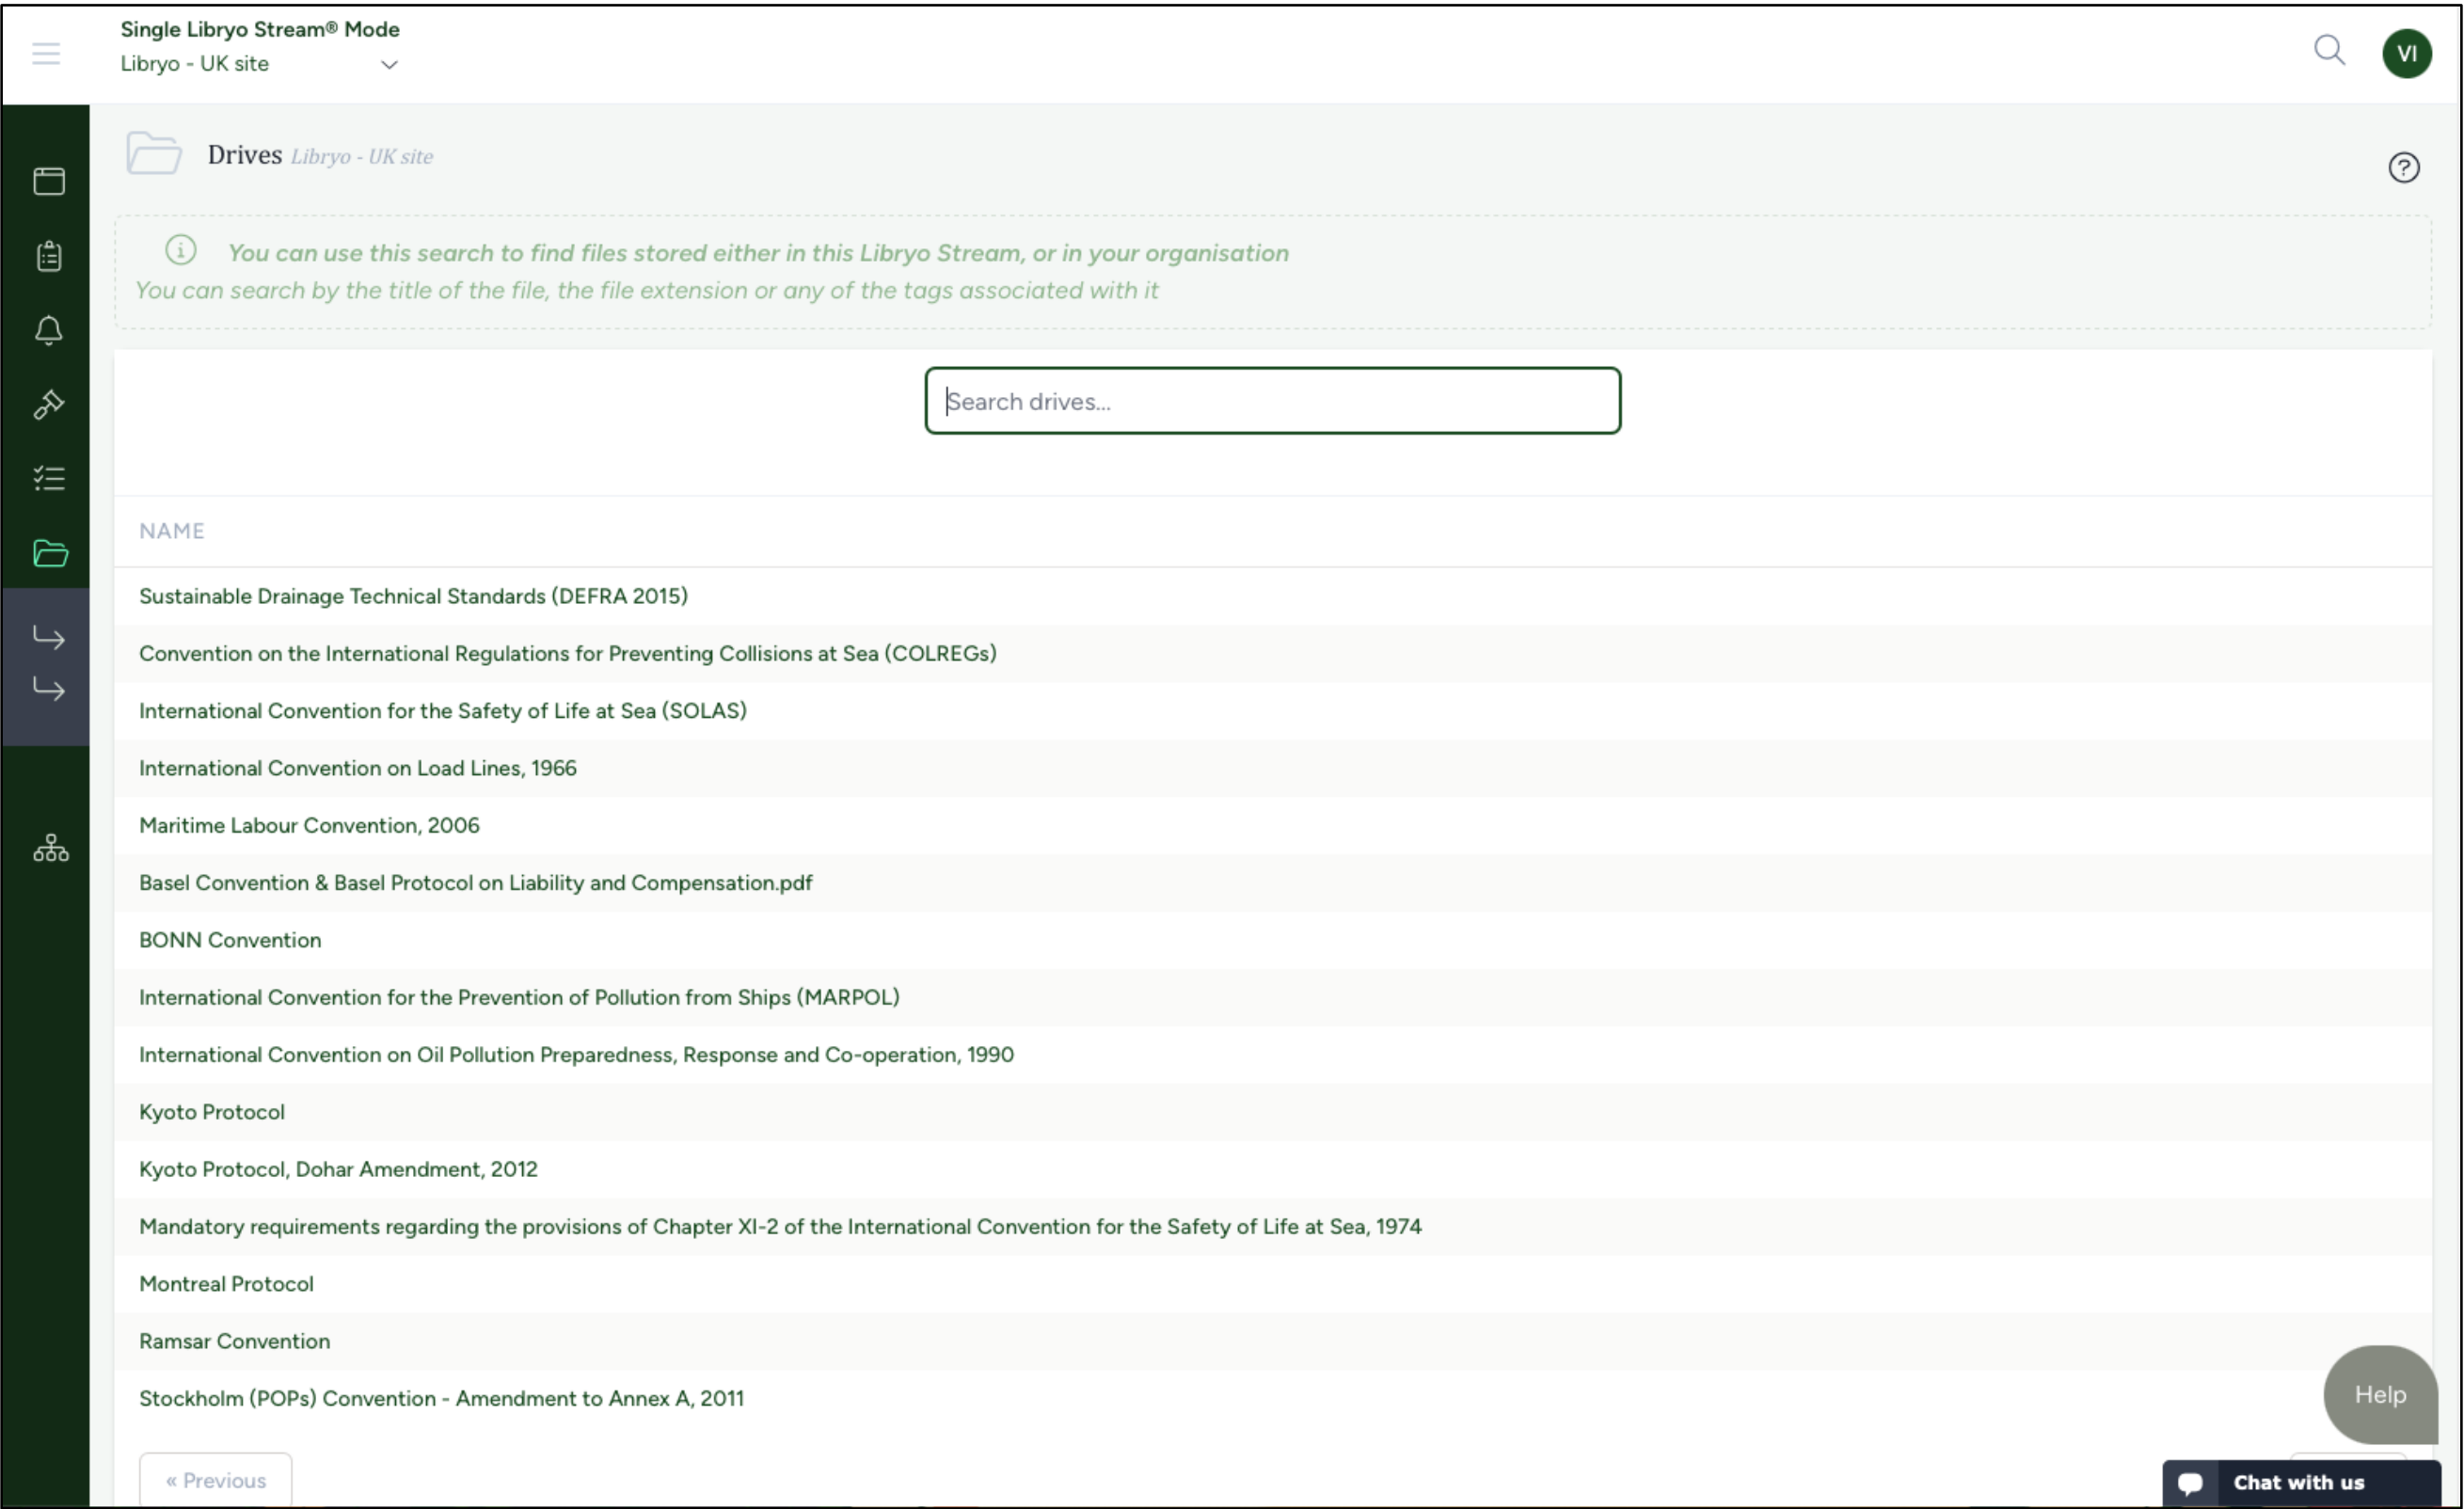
Single Libryo Stream® Mode
Libryo - UK site

VI

Drives Libryo - UK site

You can use this search to find files stored either in this Libryo Stream, or in your organisation
You can search by the title of the file, the file extension or any of the tags associated with it

Search drives...

NAME

Sustainable Drainage Technical Standards (DEFRA 2015)

Convention on the International Regulations for Preventing Collisions at Sea (COLREGs)

International Convention for the Safety of Life at Sea (SOLAS)

International Convention on Load Lines, 1966

Maritime Labour Convention, 2006

Basel Convention & Basel Protocol on Liability and Compensation.pdf

BONN Convention

International Convention for the Prevention of Pollution from Ships (MARPOL)

International Convention on Oil Pollution Preparedness, Response and Co-operation, 1990

Kyoto Protocol

Kyoto Protocol, Dohar Amendment, 2012

Mandatory requirements regarding the provisions of Chapter XI-2 of the International Convention for the Safety of Life at Sea, 1974

Montreal Protocol

Ramsar Convention

Stockholm (POPs) Convention - Amendment to Annex A, 2011

« Previous

Help

Chat with us